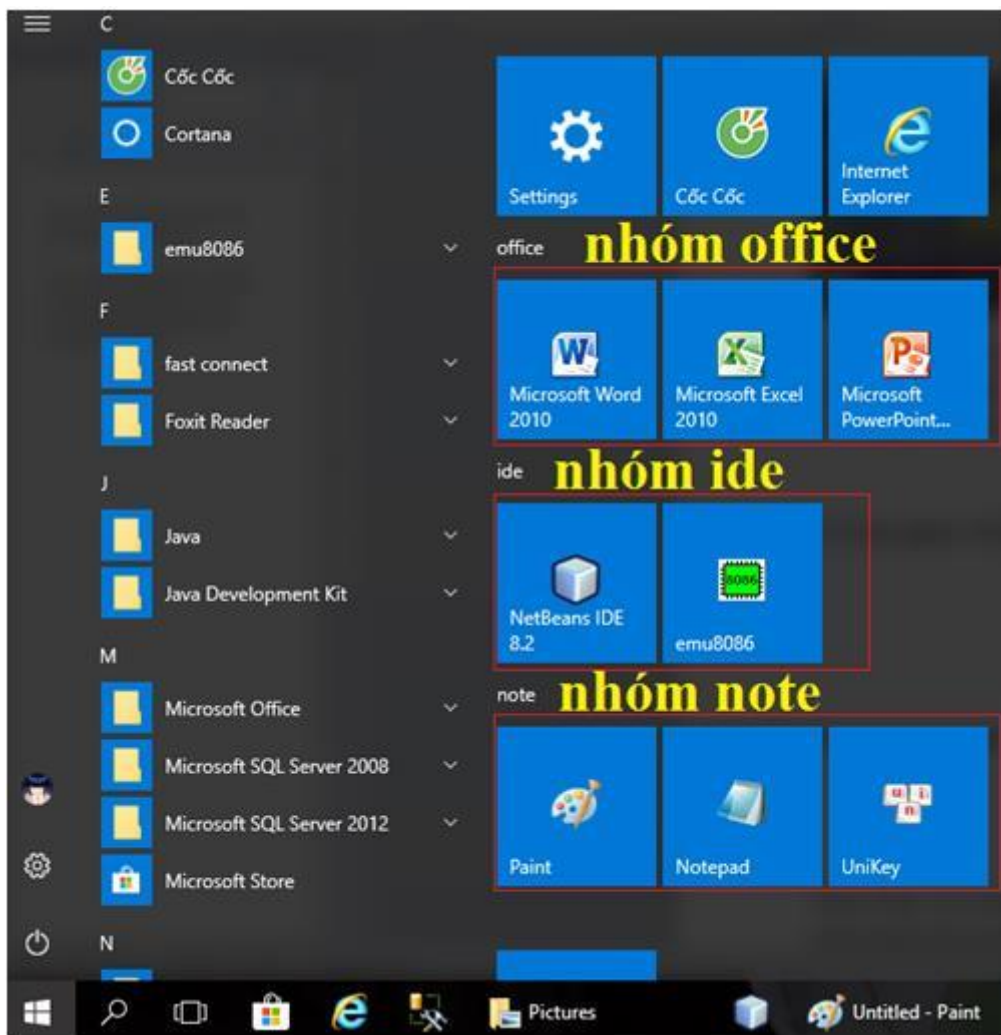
C

Cốc Cốc

Cortana

E

emu8086

F

fast connect

Foxit Reader

J

Java

Java Development Kit

M

Microsoft Office

Microsoft SQL Server 2008

Microsoft SQL Server 2012

Microsoft Store

N

Settings

Cốc Cốc

Internet Explorer

office nhóm office

Microsoft Word 2010

Microsoft Excel 2010

Microsoft PowerPoint...

ide nhóm ide

NetBeans IDE 8.2

8086

emu8086

note nhóm note

Paint

Notepad

UniKey

Pictures

Untitled - Paint